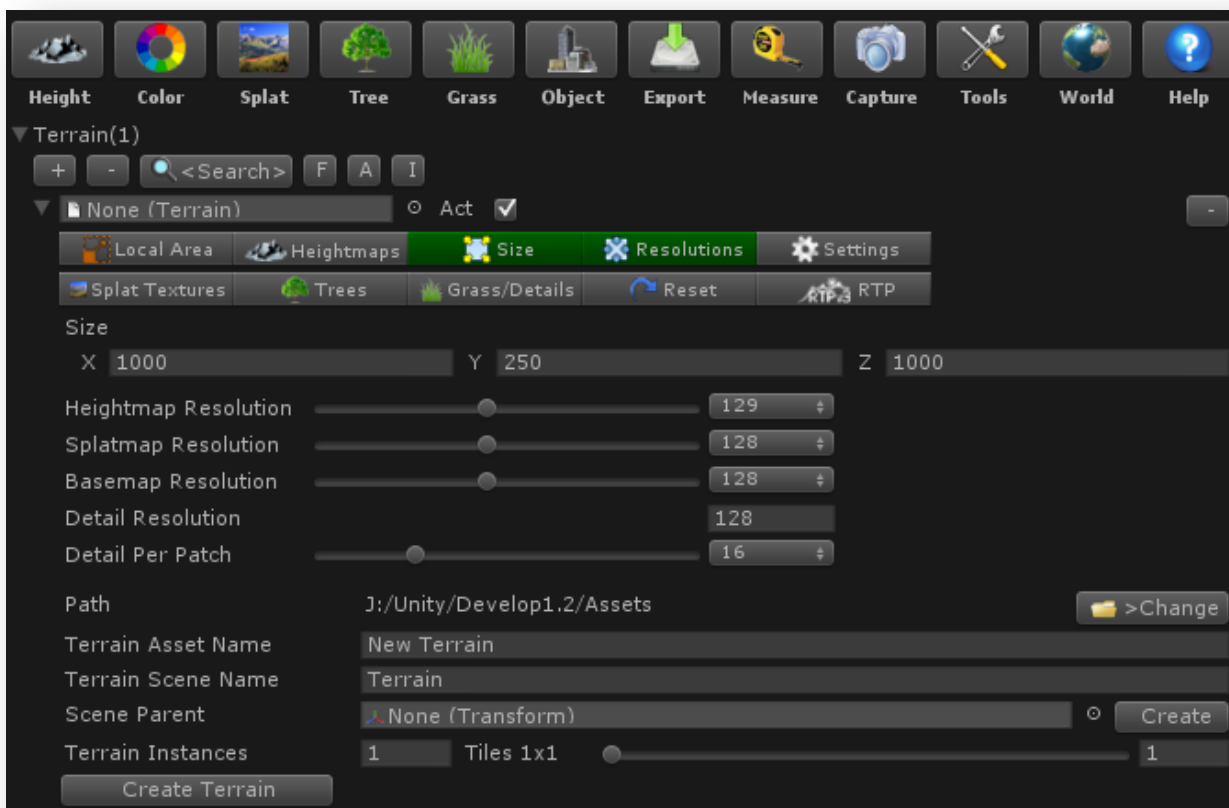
Height Color Splat Tree Grass Object Export Measure Capture Tools World Help

Terrain(1)

+ - <Search> F A I

None (Terrain) Act -

Local Area Heightmaps Size Resolutions Settings

Splat Textures Trees Grass/Details Reset RTP

Size

X 1000 Y 250 Z 1000

Heightmap Resolution 129

Splatmap Resolution 128

Basemap Resolution 128

Detail Resolution 128

Detail Per Patch 16

Path J:/Unity/Develop1.2/Assets >Change

Terrain Asset Name New Terrain

Terrain Scene Name Terrain

Scene Parent None (Transform) Create

Terrain Instances 1 Tiles 1x1 1

Create Terrain